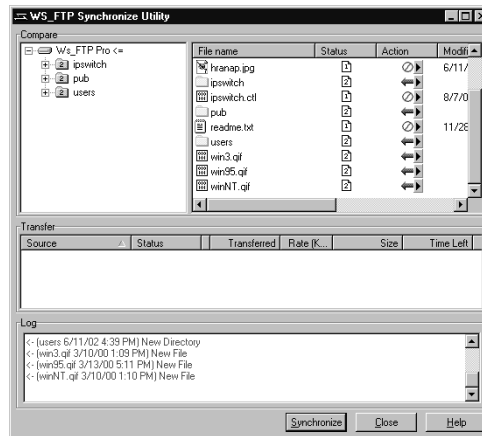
WS_FTP Synchronize Utility

Compare

Ws_FTP Pro <=
ipswitch
pub
users

| File name | Status | Action | Modifi |
|---|---|---|---|
| hranap.jpg | 1 | | 6/11/ |
| ipswitch | 2 | | |
| ipswitch.ctl | 1 | | 8/7/0 |
| pub | 2 | | |
| readme.txt | 1 | | 11/28 |
| users | 2 | | |
| win3.gif | 2 | | |
| win95.gif | 2 | | |
| winNT.gif | 2 | | |

Transfer

| Source | Status | Transferred | Rate (K... | Size | Time Left |
|---|---|---|---|---|---|

Log

<- (users 6/11/02 4:39 PM) New Directory
<- (win3.gif 3/10/00 1:09 PM) New File
<- (win95.gif 3/13/00 5:11 PM) New File
<- (winNT.gif 3/10/00 1:10 PM) New File

Synchronize Close Help